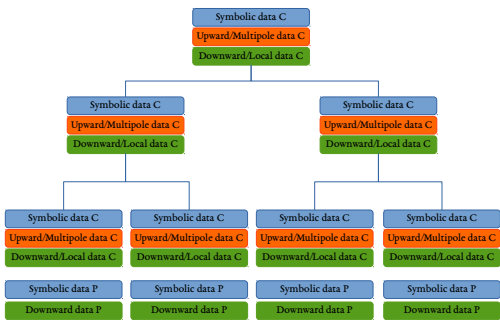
Symbolic data C
Upward/Multipole data C
Downward/Local data C

Symbolic data C
Upward/Multipole data C
Downward/Local data C

Symbolic data C
Upward/Multipole data C
Downward/Local data C

Symbolic data C
Upward/Multipole data C
Downward/Local data C

Symbolic data C
Upward/Multipole data C
Downward/Local data C

Symbolic data C
Upward/Multipole data C
Downward/Local data C

Symbolic data C
Upward/Multipole data C
Downward/Local data C

Symbolic data P
Downward data P

Symbolic data P
Downward data P

Symbolic data P
Downward data P

Symbolic data P
Downward data P